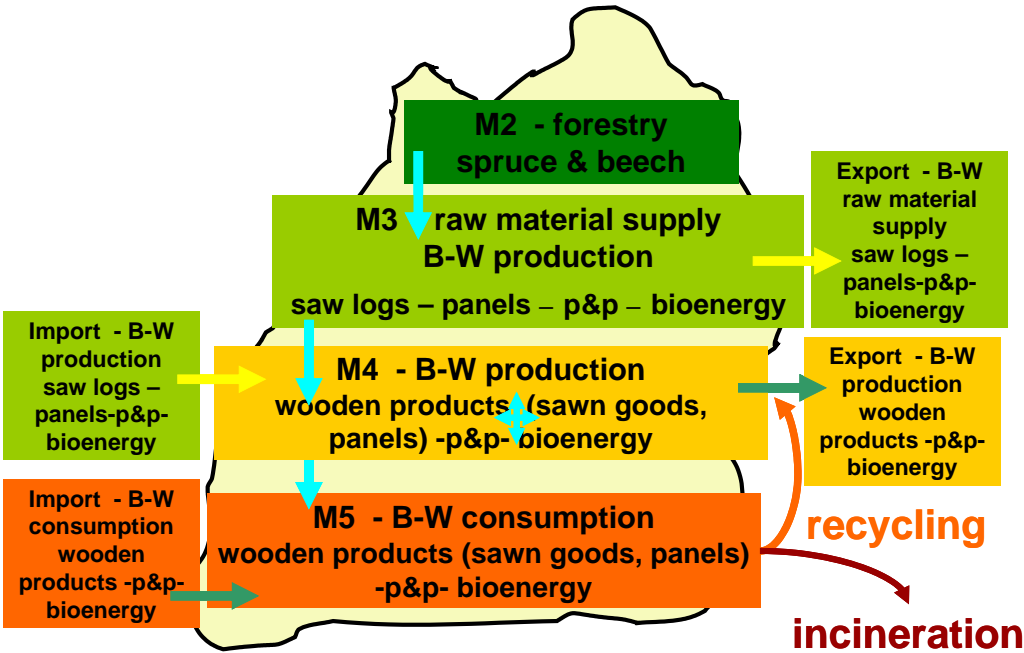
M2 - forestry spruce & beech

M3 raw material supply B-W production

saw logs – panels – p&p – bioenergy

Export - B-W raw material supply saw logs – panels-p&p-bioenergy

Import - B-W production saw logs – panels-p&p-bioenergy

M4 - B-W production wooden products (sawn goods, panels) -p&p- bioenergy

Export - B-W production wooden products -p&p-bioenergy

Import - B-W consumption wooden products -p&p-bioenergy

M5 - B-W consumption wooden products (sawn goods, panels) -p&p- bioenergy

recycling

incineration